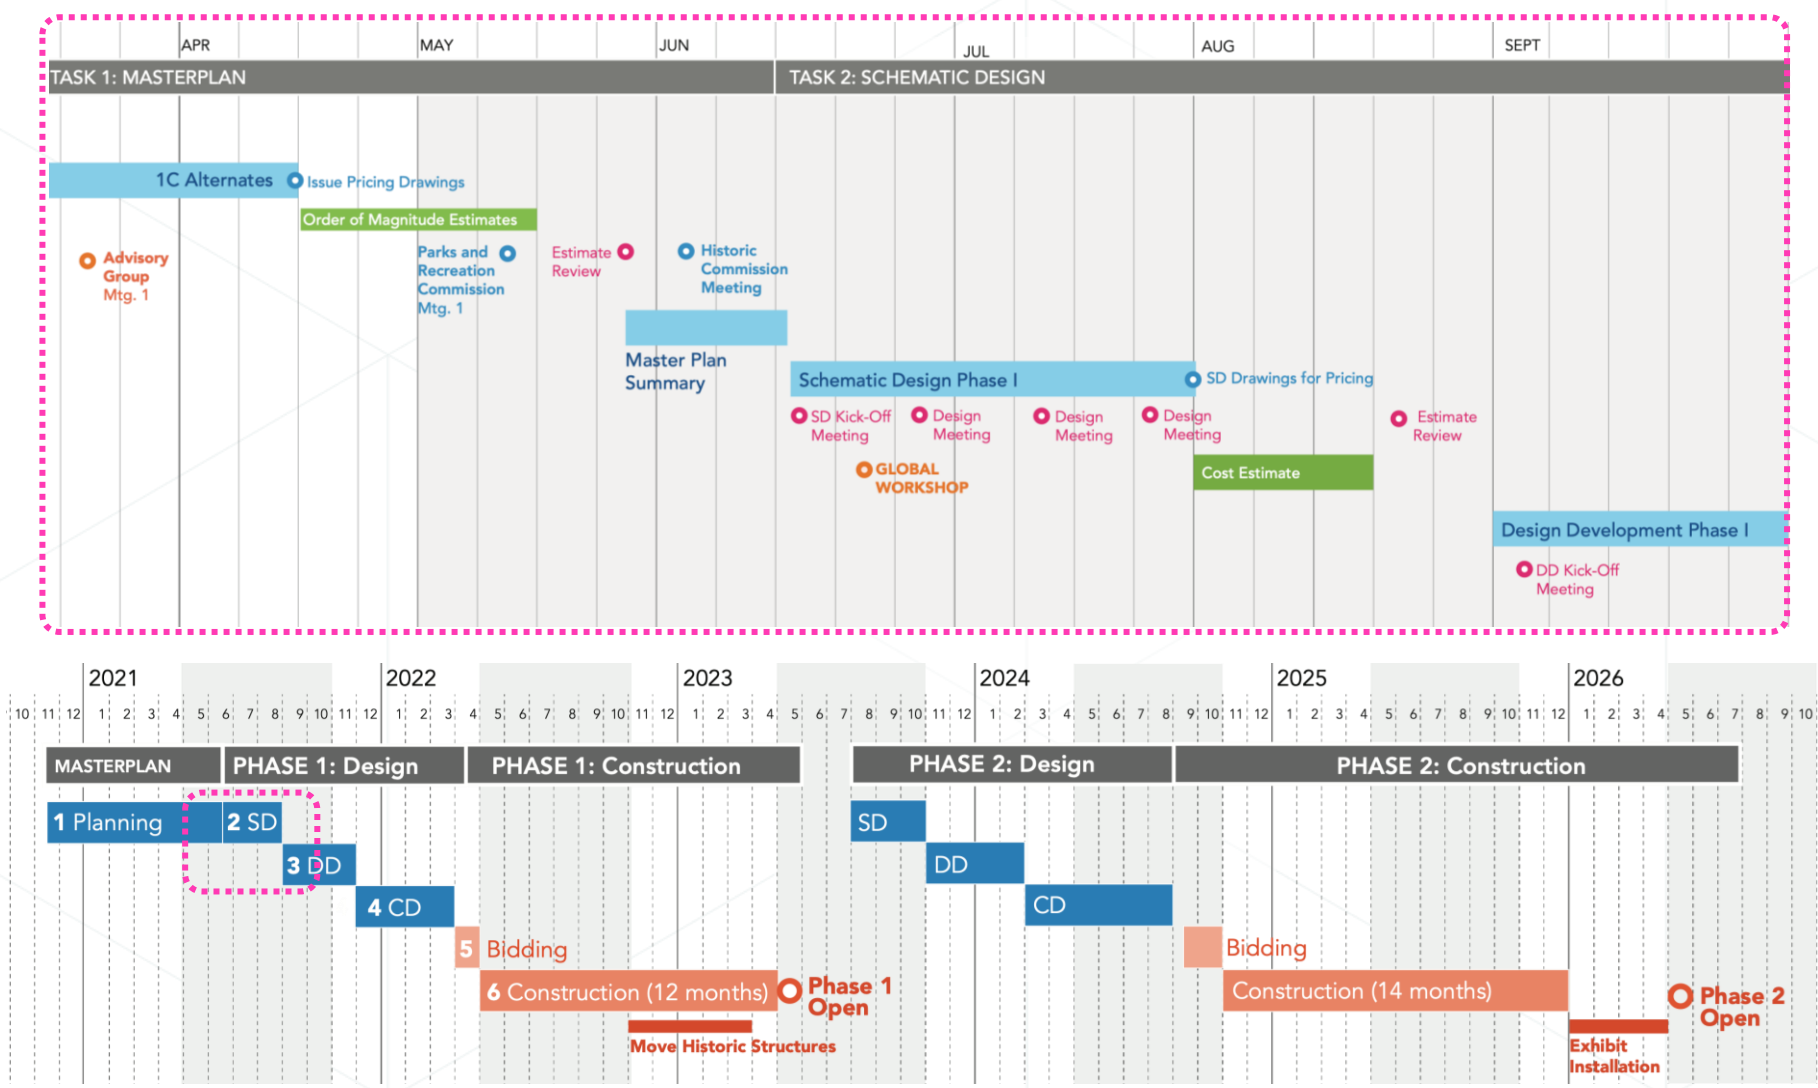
APR MAY JUN JUL AUG SEPT

TASK 1: MASTERPLAN

TASK 2: SCHEMATIC DESIGN

1C Alternates

Issue Pricing Drawings

Order of Magnitude Estimates

Advisory Group Mtg. 1

Parks and Recreation Commission Mtg. 1

Estimate Review

Historic Commission Meeting

Master Plan Summary

Schematic Design Phase I

SD Drawings for Pricing

SD Kick-Off Meeting

Design Meeting

Design Meeting

Design Meeting

Estimate Review

GLOBAL WORKSHOP

Cost Estimate

Design Development Phase I

DD Kick-Off Meeting

2021 2022 2023 2024 2025 2026

10 11 12 1 2 3 4 5 6 7 8 9 10 11 12 1 2 3 4 5 6 7 8 9 10 11 12 1 2 3 4 5 6 7 8 9 10 11 12 1 2 3 4 5 6 7 8 9 10 11 12 1 2 3 4 5 6 7 8 9 10 11 12 1 2 3 4 5 6 7 8 9 10

MASTERPLAN

PHASE 1: Design

PHASE 1: Construction

PHASE 2: Design

PHASE 2: Construction

1 Planning

2 SD

3 DD

4 CD

5 Bidding

6 Construction (12 months)

Phase 1 Open

Move Historic Structures

SD

DD

CD

Bidding

Construction (14 months)

Phase 2 Open

Exhibit Installation